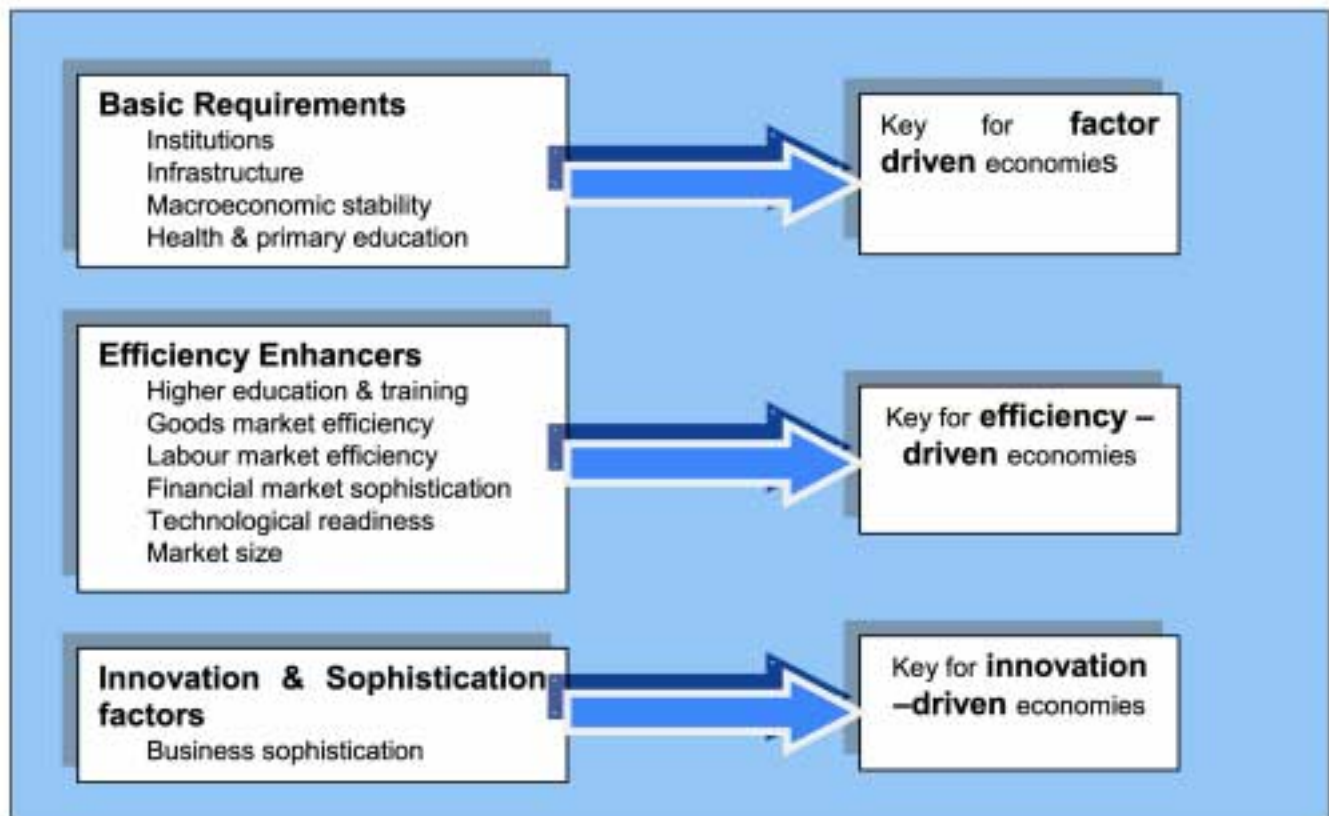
Basic Requirements
Institutions
Infrastructure
Macroeconomic stability
Health & primary education

Key for factor driven economies

Efficiency Enhancers
Higher education & training
Goods market efficiency
Labour market efficiency
Financial market sophistication
Technological readiness
Market size

Key for efficiency – driven economies

Innovation & Sophistication factors
Business sophistication

Key for innovation –driven economies